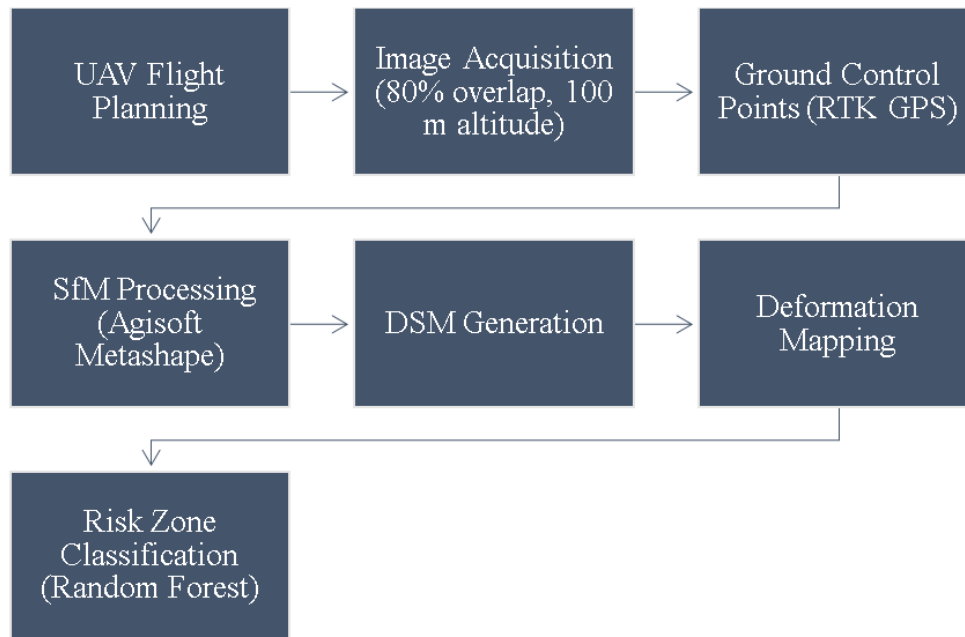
UAV Flight Planning

Image Acquisition (80% overlap, 100 m altitude)

Ground Control Points (RTK GPS)

SfM Processing (Agisoft Metashape)

DSM Generation

Deformation Mapping

Risk Zone Classification (Random Forest)